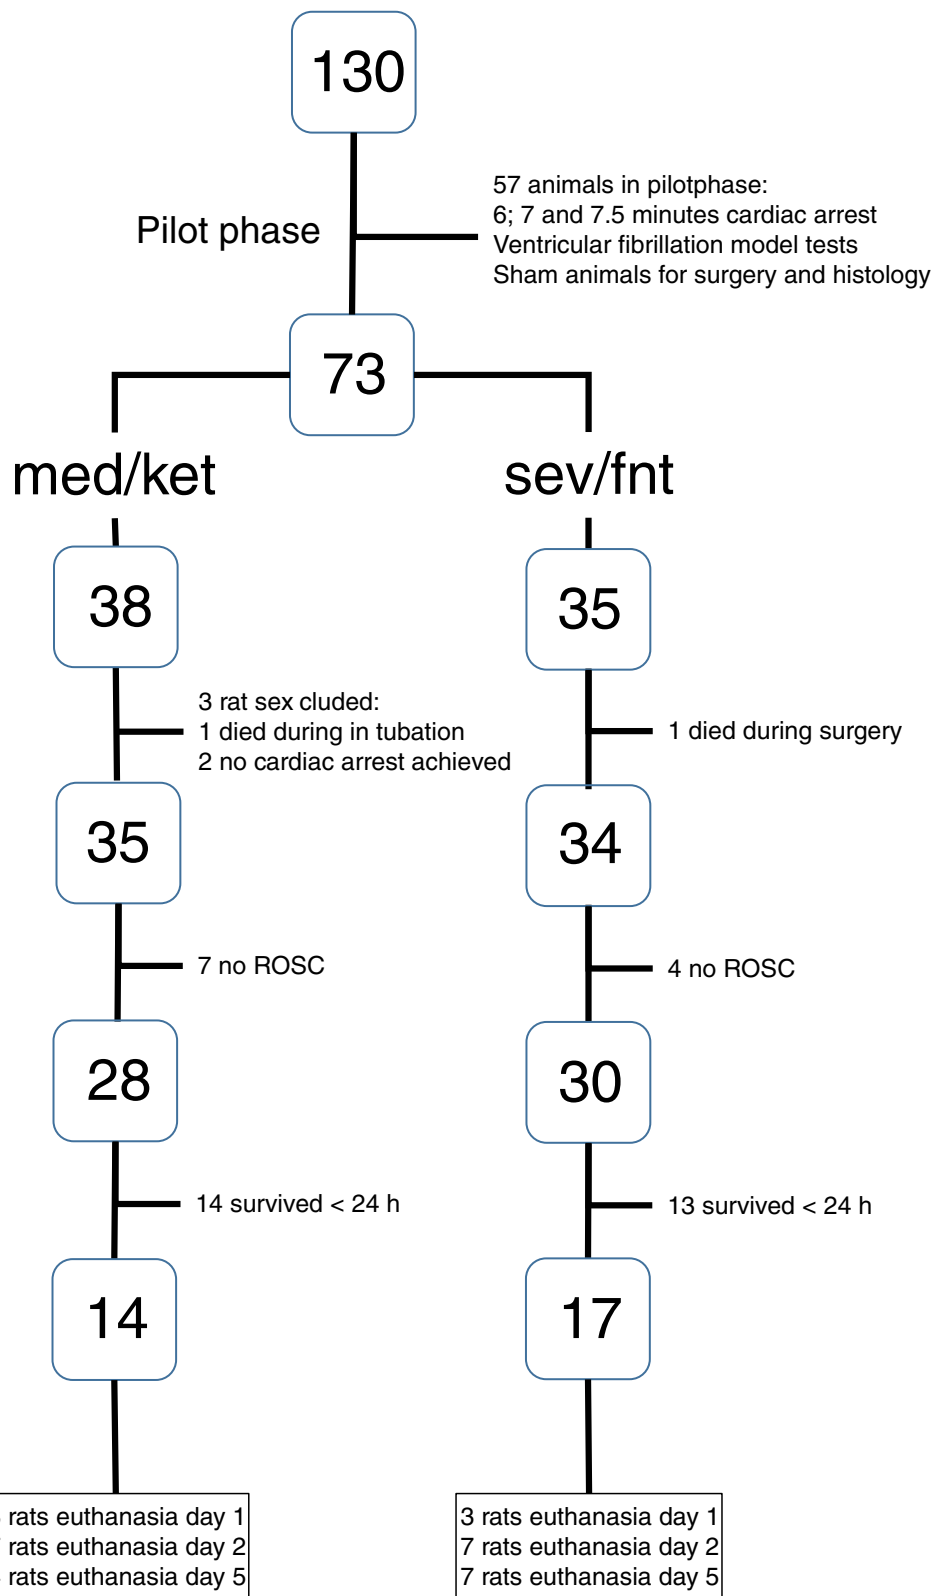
130

Pilot phase

57 animals in pilotphase:
6; 7 and 7.5 minutes cardiac arrest
Ventricular fibrillation model tests
Sham animals for surgery and histology

73

med/ket

sev/fnt

38

3 rat sex cluded:
1 died during in tubation
2 no cardiac arrest achieved

35

7 no ROSC

28

14 survived < 24 h

14

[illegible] rats euthanasia day 1
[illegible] rats euthanasia day 2
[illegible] rats euthanasia day 5

35

1 died during surgery

34

4 no ROSC

30

13 survived < 24 h

17

3 rats euthanasia day 1
7 rats euthanasia day 2
7 rats euthanasia day 5